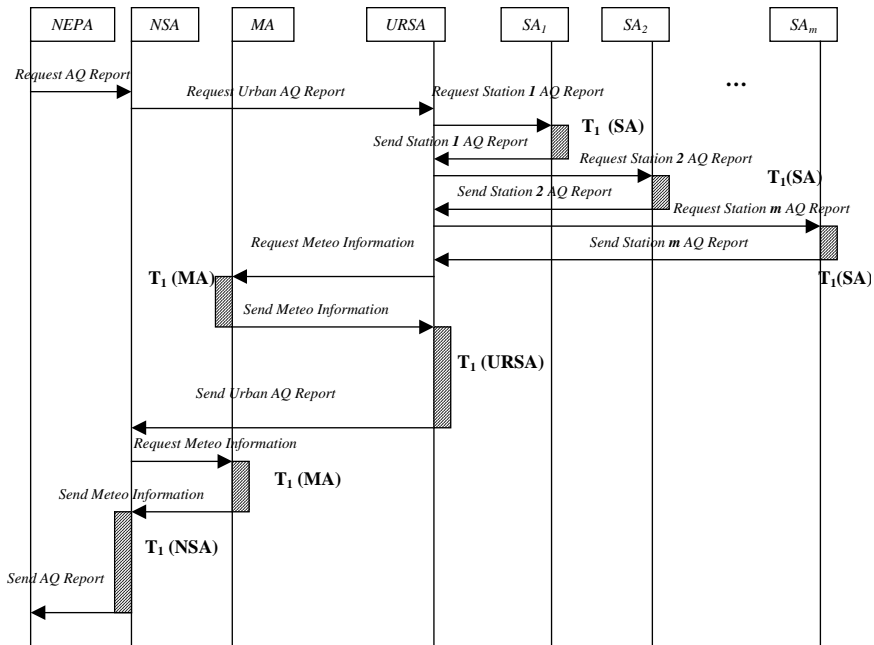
NEPA
NSA
MA
URSA
$SA_1$
$SA_2$
$SA_m$

Request AQ Report
Request Urban AQ Report
Request Station 1 AQ Report
…
$T_1$ (SA)
Send Station 1 AQ Report
Request Station 2 AQ Report
$T_1$(SA)
Send Station 2 AQ Report
Request Station m AQ Report
Request Meteo Information
Send Station m AQ Report
$T_1$ (MA)
$T_1$(SA)
Send Meteo Information
$T_1$ (URSA)
Send Urban AQ Report
Request Meteo Information
$T_1$ (MA)
Send Meteo Information
$T_1$ (NSA)
Send AQ Report